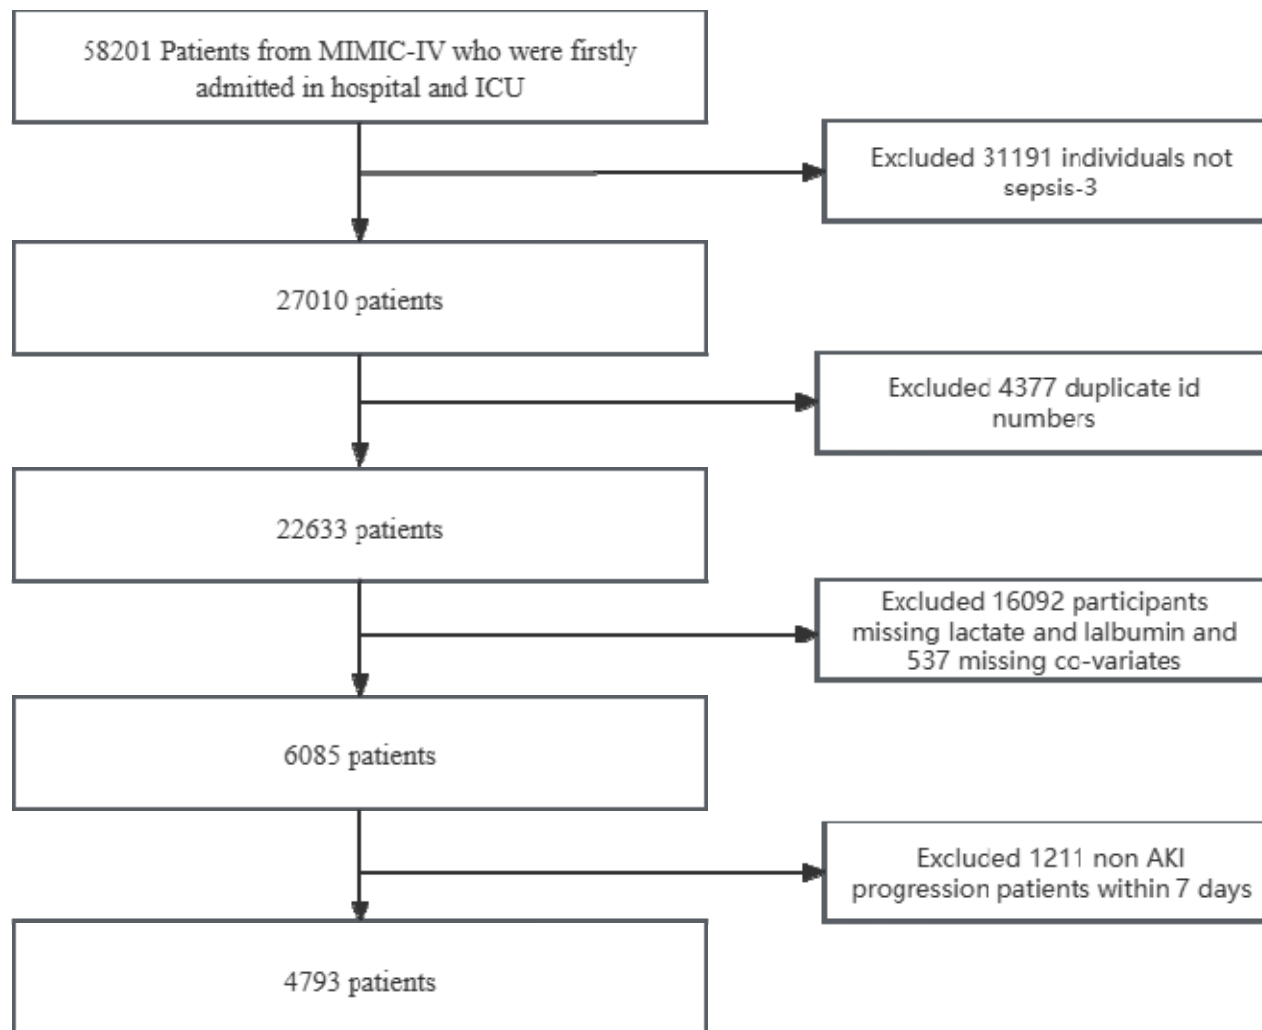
58201 Patients from MIMIC-IV who were firstly admitted in hospital and ICU

Excluded 31191 individuals not sepsis-3

27010 patients

Excluded 4377 duplicate id numbers

22633 patients

Excluded 16092 participants missing lactate and lalbumin and 537 missing co-variates

6085 patients

Excluded 1211 non AKI progression patients within 7 days

4793 patients